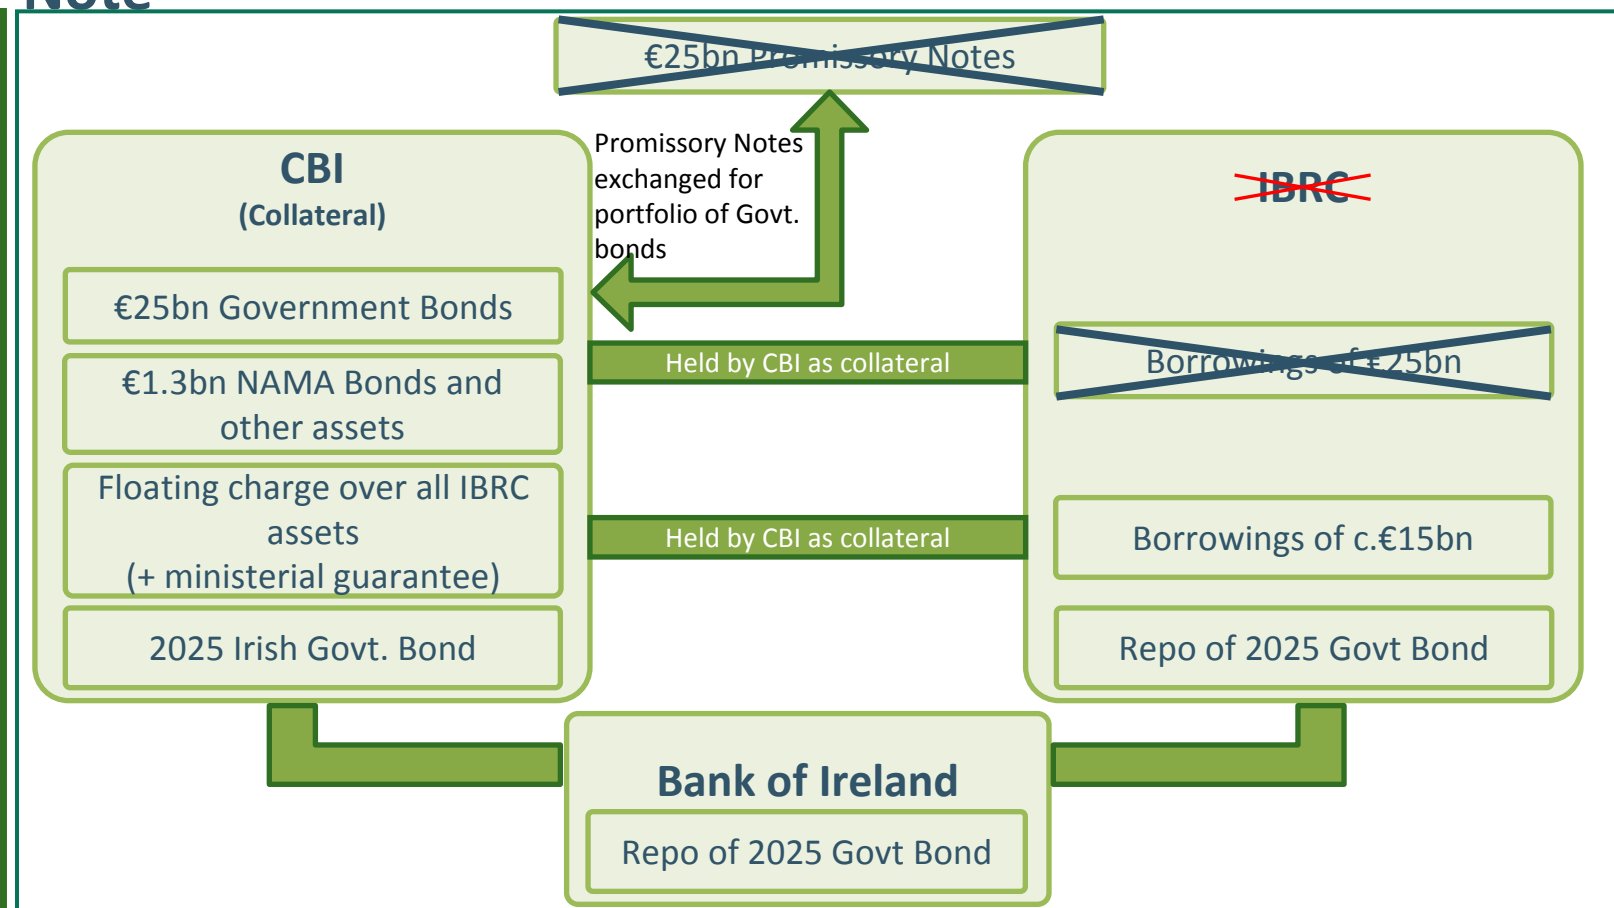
€25bn Promissory Notes

Promissory Notes exchanged for portfolio of Govt. bonds

CBI
(Collateral)

€25bn Government Bonds

€1.3bn NAMA Bonds and other assets

Floating charge over all IBRC assets
(+ ministerial guarantee)

2025 Irish Govt. Bond

Held by CBI as collateral

Held by CBI as collateral

IBRC

Borrowings of €25bn

Borrowings of c.€15bn

Repo of 2025 Govt Bond

Bank of Ireland

Repo of 2025 Govt Bond